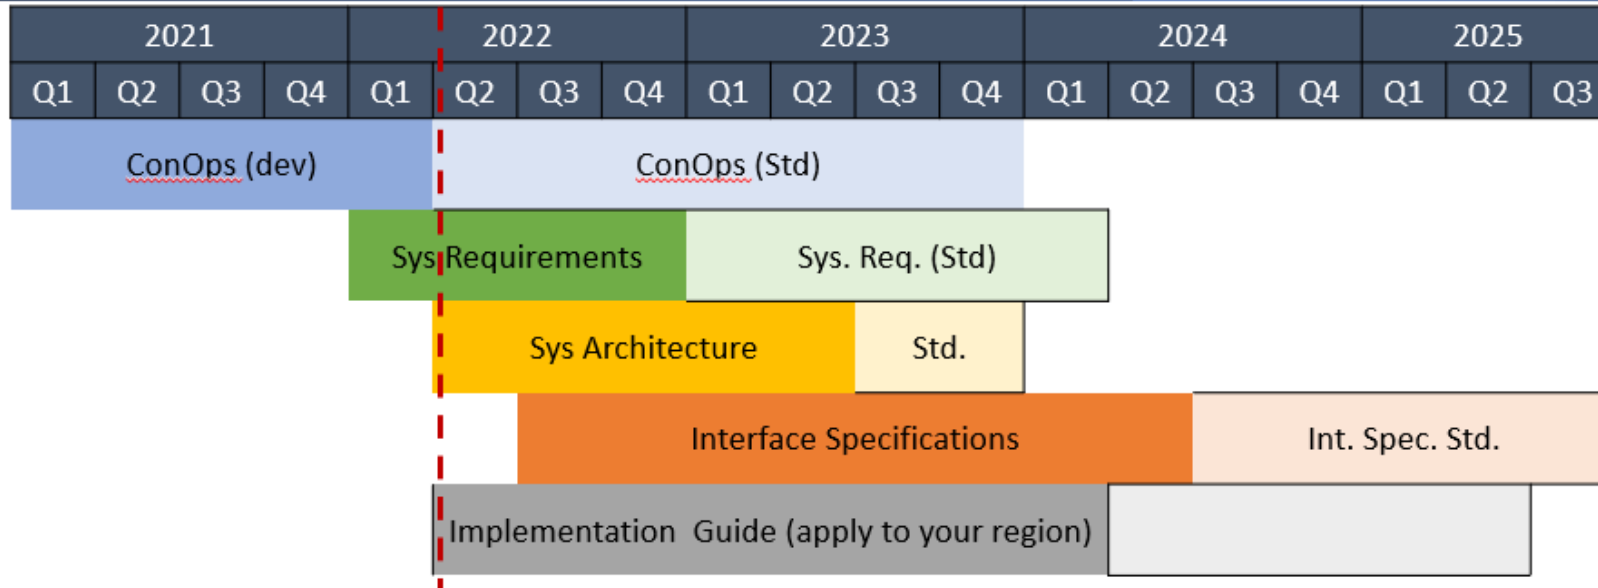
| 2021 | | | | 2022 | | | | 2023 | | | | 2024 | | | | 2025 | | |
|---|---|---|---|---|---|---|---|---|---|---|---|---|---|---|---|---|---|---|
| Q1 | Q2 | Q3 | Q4 | Q1 | Q2 | Q3 | Q4 | Q1 | Q2 | Q3 | Q4 | Q1 | Q2 | Q3 | Q4 | Q1 | Q2 | Q3 |

ConOps (dev)

ConOps (Std)

Sys Requirements

Sys. Req. (Std)

Sys Architecture

Std.

Interface Specifications

Int. Spec. Std.

Implementation Guide (apply to your region)